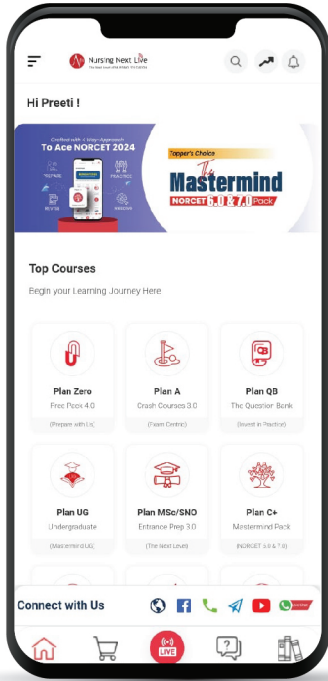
Nursing Next Live

Hi Preeti !

Crafted with 4 Step Approach
To Ace NORCET 2024

Topper's Choice
The Mastermind
NORCET 6.0 & 7.0 Pack

Top Courses
Begin your Learning Journey Here

Plan Zero
Free Pack 4.0
(Prepare with Us)

Plan A
Crash Courses 3.0
(Exam Centric)

Plan QB
The Question Bank
(Invest in Practice)

Plan UG
Undergraduate
(Mastermind UG)

Plan MSc/SNO
Entrance Prep 3.0
(The Next Level)

Plan C+
Mastermind Pack
(NORCET 6.0 & 7.0)

Connect with Us

LIVE